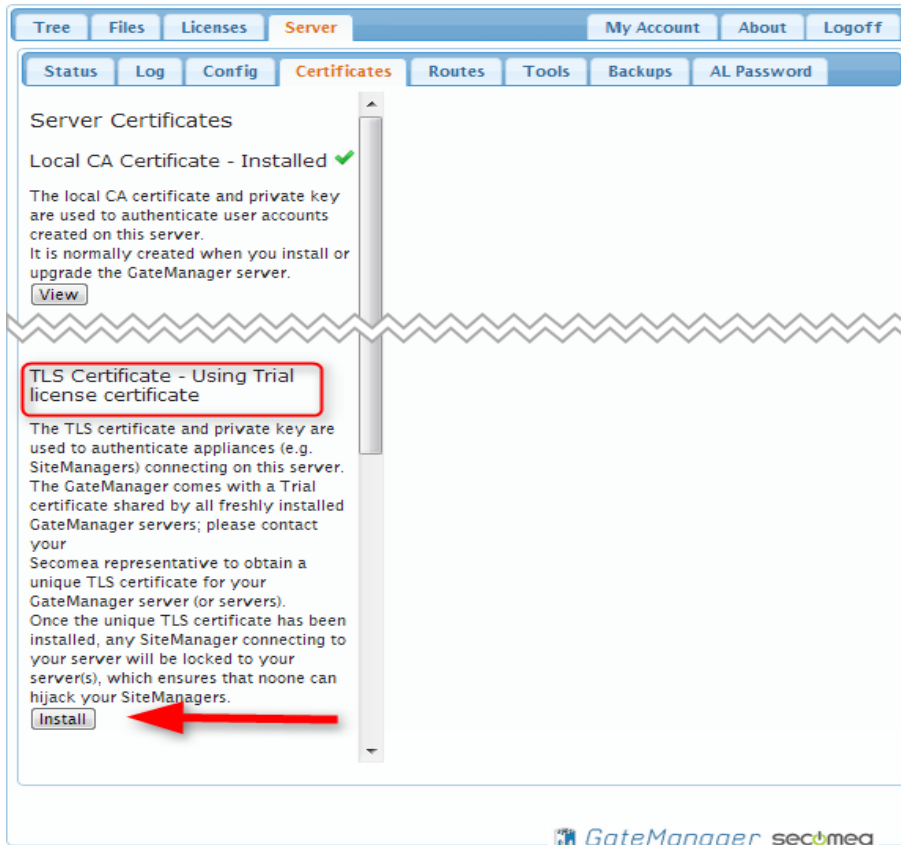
Tree | Files | Licenses | Server | My Account | About | Logoff

Status | Log | Config | Certificates | Routes | Tools | Backups | AL Password

Server Certificates

Local CA Certificate - Installed ✔

The local CA certificate and private key are used to authenticate user accounts created on this server.
It is normally created when you install or upgrade the GateManager server.

View

TLS Certificate - Using Trial license certificate

The TLS certificate and private key are used to authenticate appliances (e.g. SiteManagers) connecting on this server.
The GateManager comes with a Trial certificate shared by all freshly installed GateManager servers; please contact your
Secomea representative to obtain a unique TLS certificate for your GateManager server (or servers).
Once the unique TLS certificate has been installed, any SiteManager connecting to your server will be locked to your server(s), which ensures that noone can hijack your SiteManagers.

Install

GateManager secomea